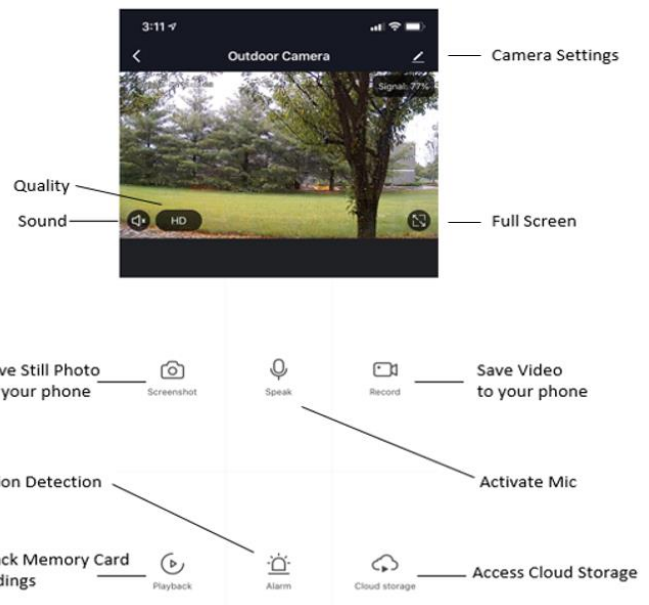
3:11

Outdoor Camera

Camera Settings

Signal: 77%

Quality

Sound

HD

Full Screen

ve Still Photo your phone

Screenshot

Speak

Record

Save Video to your phone

on Detection

Activate Mic

ck Memory Card dings

Playback

Alarm

Cloud storage

Access Cloud Storage